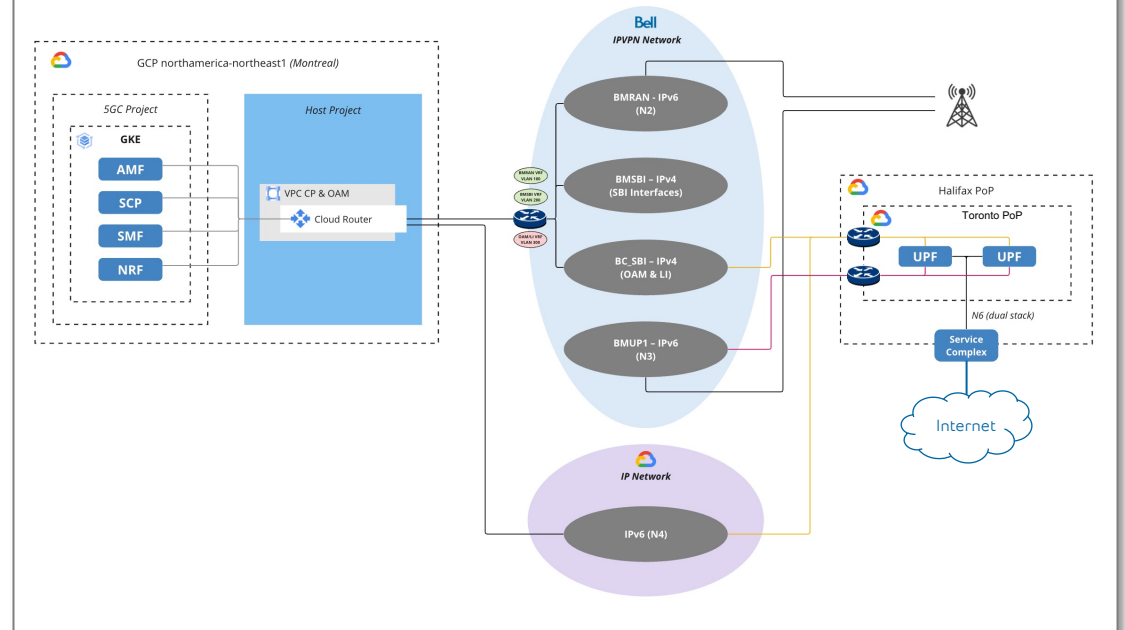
GCP northamerica-northeast1 (Montreal)

5GC Project

GKE

AMF

SCP

SMF

NRF

Host Project

VPC CP & OAM

Cloud Router

Bell
IPVPN Network

BMRAN - IPv6
(N2)

BMSBI – IPv4
(SBI Interfaces)

BC_SBI – IPv4
(OAM & LI)

BMUP1 – IPv6
(N3)

BMRAN VRF
VLAN 100

BMSBI VRF
VLAN 200

OAM/LI VRF
VLAN 300

IP Network

IPv6 (N4)

Halifax PoP

Toronto PoP

UPF

UPF

N6 (dual stack)

Service
Complex

Internet